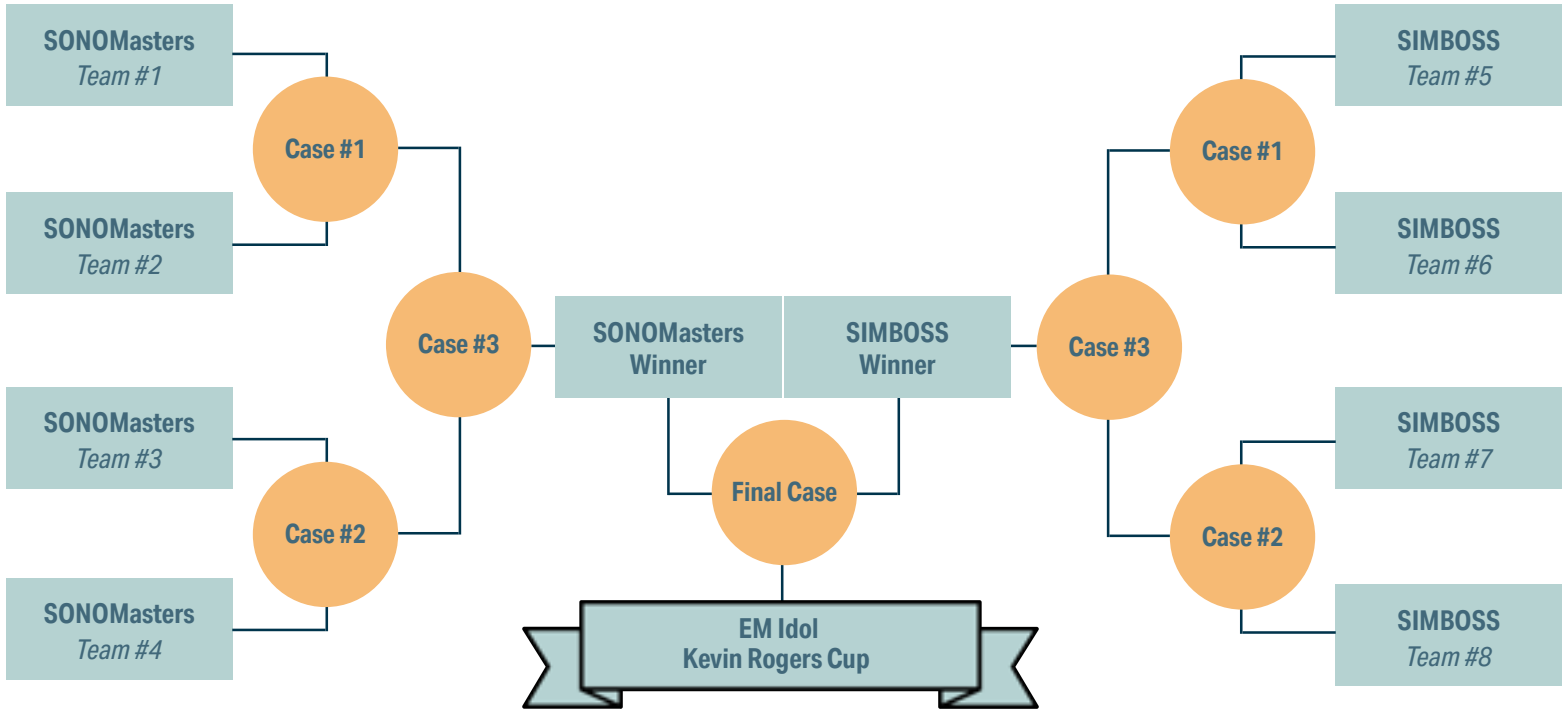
SONOMasters
*Team #1*

Case #1

SONOMasters
*Team #2*

Case #3

SONOMasters
*Team #3*

Case #2

SONOMasters
*Team #4*

SONOMasters Winner

SIMBOSS Winner

Final Case

EM Idol
Kevin Rogers Cup

SIMBOSS
*Team #5*

Case #1

SIMBOSS
*Team #6*

Case #3

SIMBOSS
*Team #7*

Case #2

SIMBOSS
*Team #8*